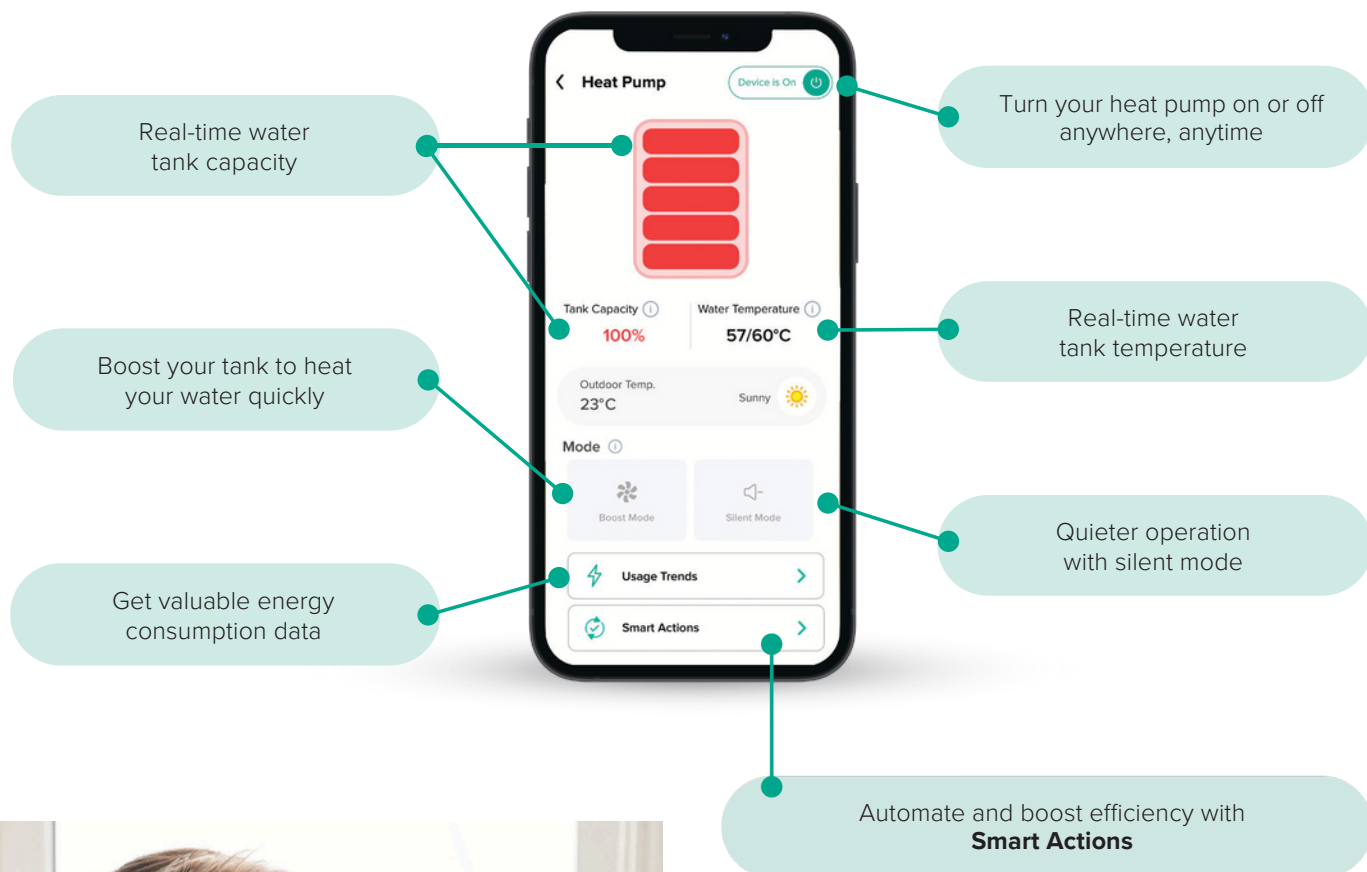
Real-time water tank capacity

Boost your tank to heat your water quickly

Get valuable energy consumption data

Heat Pump

Device is On

Tank Capacity

100%

Water Temperature

57/60°C

Outdoor Temp.

23°C

Sunny

Mode

Boost Mode

Silent Mode

Usage Trends

Smart Actions

Turn your heat pump on or off anywhere, anytime

Real-time water tank temperature

Quieter operation with silent mode

Automate and boost efficiency with **Smart Actions**